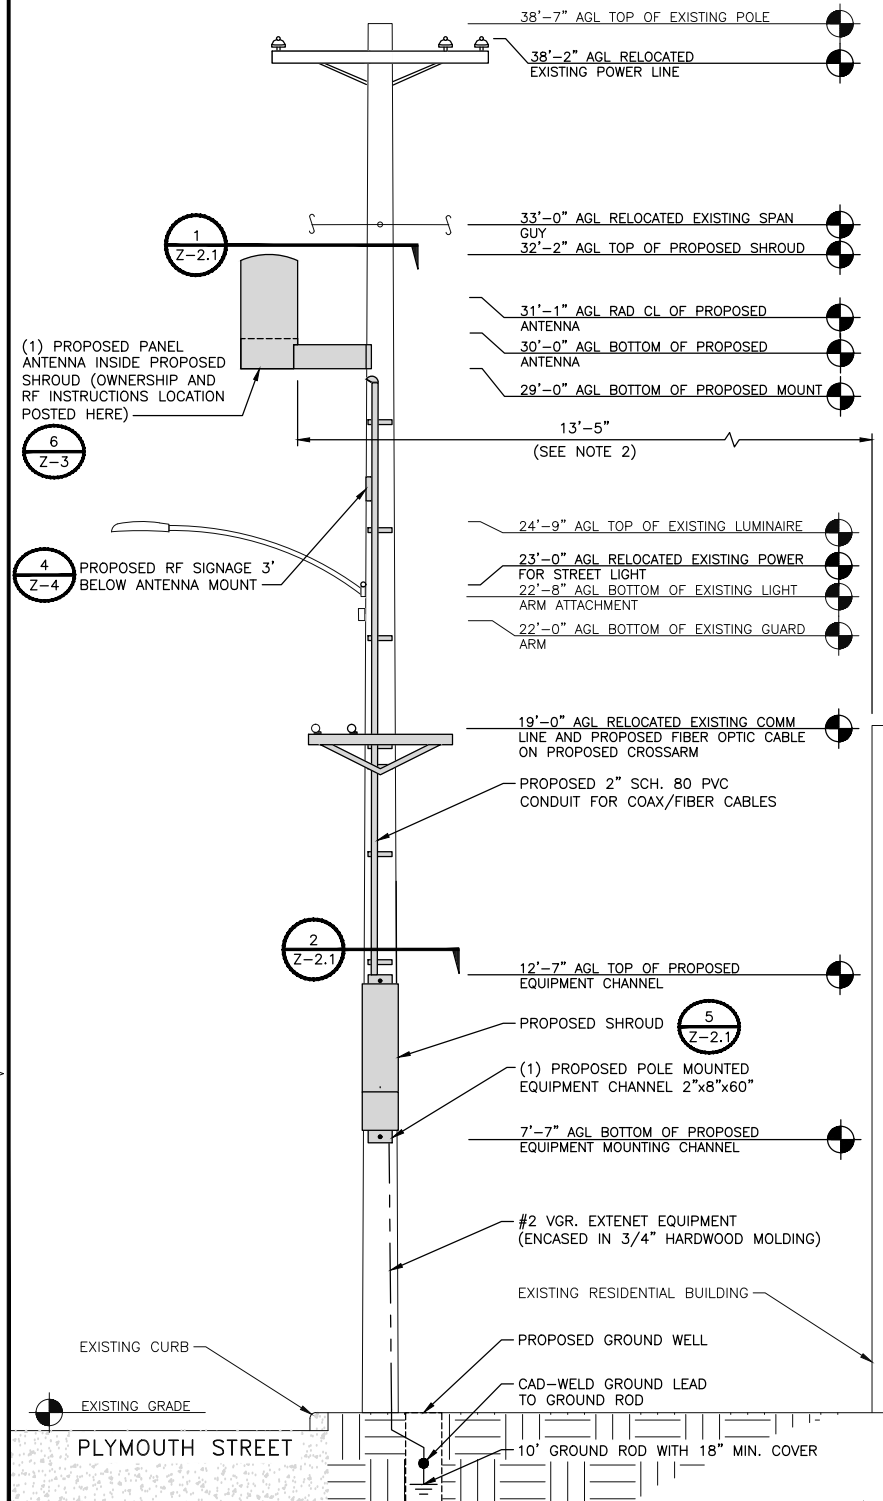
38'–7" AGL TOP OF EXISTING POLE

38'–2" AGL RELOCATED EXISTING POWER LINE

33'–0" AGL RELOCATED EXISTING SPAN GUY

32'–2" AGL TOP OF PROPOSED SHROUD

1
Z–2.1

31'–1" AGL RAD CL OF PROPOSED ANTENNA

30'–0" AGL BOTTOM OF PROPOSED ANTENNA

29'–0" AGL BOTTOM OF PROPOSED MOUNT

(1) PROPOSED PANEL ANTENNA INSIDE PROPOSED SHROUD (OWNERSHIP AND RF INSTRUCTIONS LOCATION POSTED HERE)

6
Z–3

13'–5"
(SEE NOTE 2)

24'–9" AGL TOP OF EXISTING LUMINAIRE

4
Z–4
PROPOSED RF SIGNAGE 3' BELOW ANTENNA MOUNT

23'–0" AGL RELOCATED EXISTING POWER FOR STREET LIGHT

22'–8" AGL BOTTOM OF EXISTING LIGHT ARM ATTACHMENT

22'–0" AGL BOTTOM OF EXISTING GUARD ARM

19'–0" AGL RELOCATED EXISTING COMM LINE AND PROPOSED FIBER OPTIC CABLE ON PROPOSED CROSSARM

PROPOSED 2" SCH. 80 PVC CONDUIT FOR COAX/FIBER CABLES

2
Z–2.1

12'–7" AGL TOP OF PROPOSED EQUIPMENT CHANNEL

PROPOSED SHROUD
5
Z–2.1

(1) PROPOSED POLE MOUNTED EQUIPMENT CHANNEL 2"x8"x60"

7'–7" AGL BOTTOM OF PROPOSED EQUIPMENT MOUNTING CHANNEL

#2 VGR. EXTENET EQUIPMENT (ENCASED IN 3/4" HARDWOOD MOLDING)

EXISTING RESIDENTIAL BUILDING

EXISTING CURB

PROPOSED GROUND WELL

EXISTING GRADE

CAD–WELD GROUND LEAD TO GROUND ROD

PLYMOUTH STREET

10' GROUND ROD WITH 18" MIN. COVER